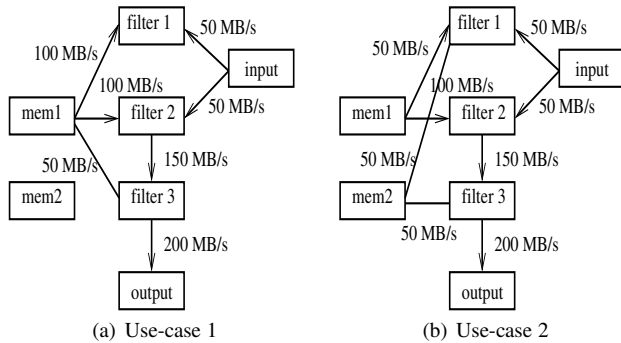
filter 1
50 MB/s
100 MB/s
input
100 MB/s
mem1
filter 2
50 MB/s
50 MB/s
150 MB/s
mem2
filter 3
200 MB/s
output
(a) Use-case 1

filter 1
50 MB/s
50 MB/s
input
100 MB/s
mem1
filter 2
50 MB/s
50 MB/s
150 MB/s
mem2
filter 3
50 MB/s
200 MB/s
output
(b) Use-case 2